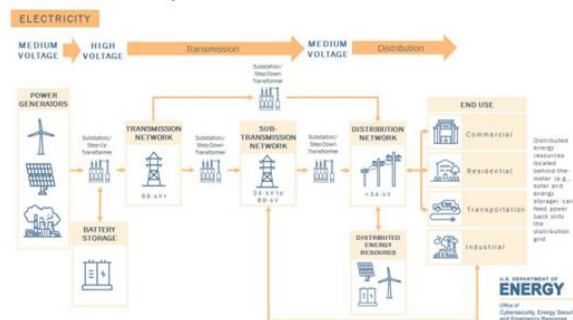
ELECTRICITY

MEDIUM VOLTAGE

HIGH VOLTAGE

Transmission

MEDIUM VOLTAGE

Distribution

Substation/ Step-Down Transformer

POWER GENERATORS

Substation/ Step-Up Transformer

TRANSMISSION NETWORK

69 kV+

Substation/ Step-Down Transformer

SUB-TRANSMISSION NETWORK

34 kV to 69 kV

Substation/ Step-Down Transformer

DISTRIBUTION NETWORK

<34 kV

END USE

Commercial

Residential

Transportation

Industrial

Distributed energy resources located behind-the-meter (e.g., solar and energy storage) can feed power back onto the distribution grid

BATTERY STORAGE

DISTRIBUTED ENERGY RESOURES

U.S. DEPARTMENT OF ENERGY

Office of Cybersecurity, Energy Secur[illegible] and Emergency Response